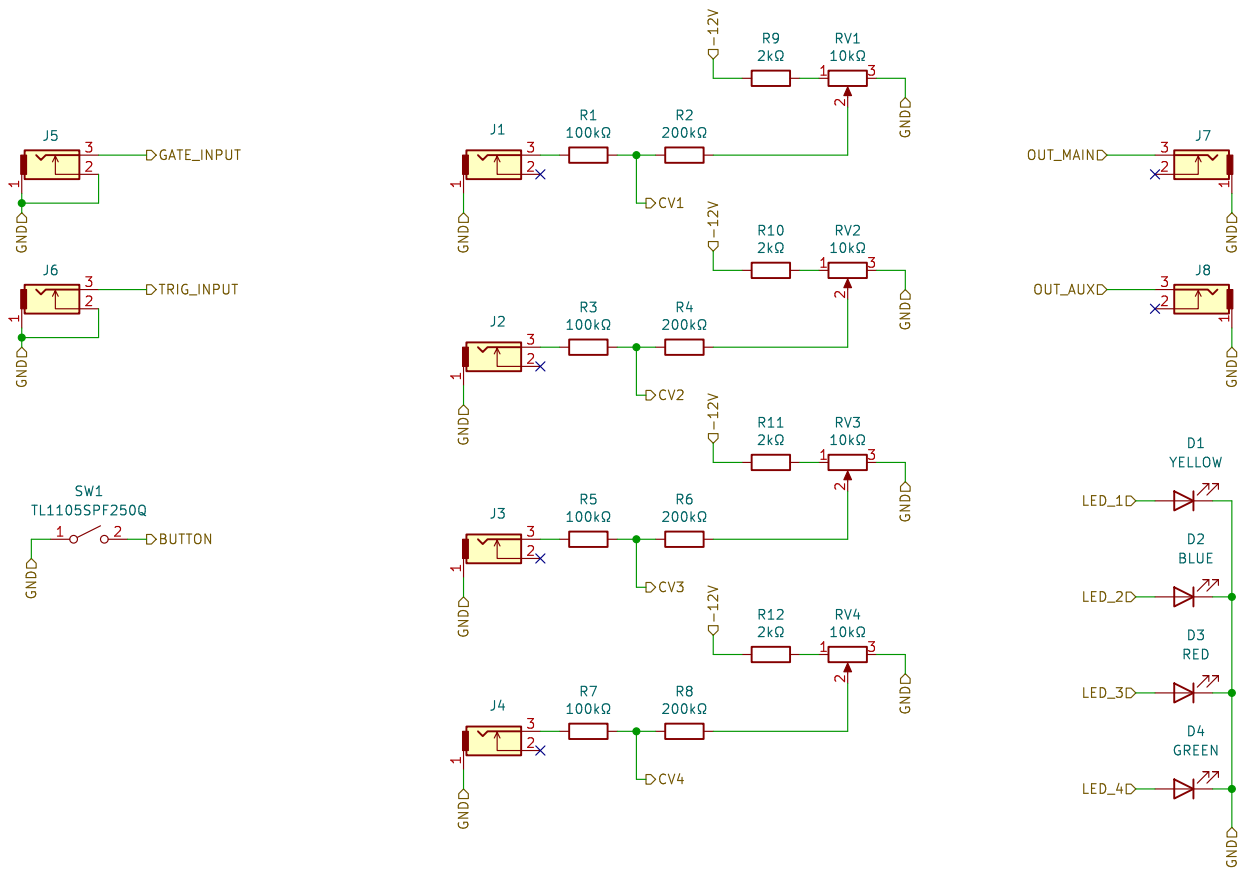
J5
3
2
1
GATE_INPUT
GND

J6
3
2
1
TRIG_INPUT
GND

SW1
TL1105SPF250Q
1
2
BUTTON
GND

-12V
R9
2kΩ
RV1
10kΩ
1
3
2
GND

J1
3
2
1
R1
100kΩ
R2
200kΩ
CV1
GND

-12V
R10
2kΩ
RV2
10kΩ
1
3
2
GND

J2
3
2
1
R3
100kΩ
R4
200kΩ
CV2
GND

-12V
R11
2kΩ
RV3
10kΩ
1
3
2
GND

J3
3
2
1
R5
100kΩ
R6
200kΩ
CV3
GND

-12V
R12
2kΩ
RV4
10kΩ
1
3
2
GND

J4
3
2
1
R7
100kΩ
R8
200kΩ
CV4
GND

OUT_MAIN
3
2
1
J7
GND

OUT_AUX
3
2
1
J8
GND

D1
YELLOW
LED_1
D2
BLUE
LED_2
D3
RED
LED_3
D4
GREEN
LED_4
GND